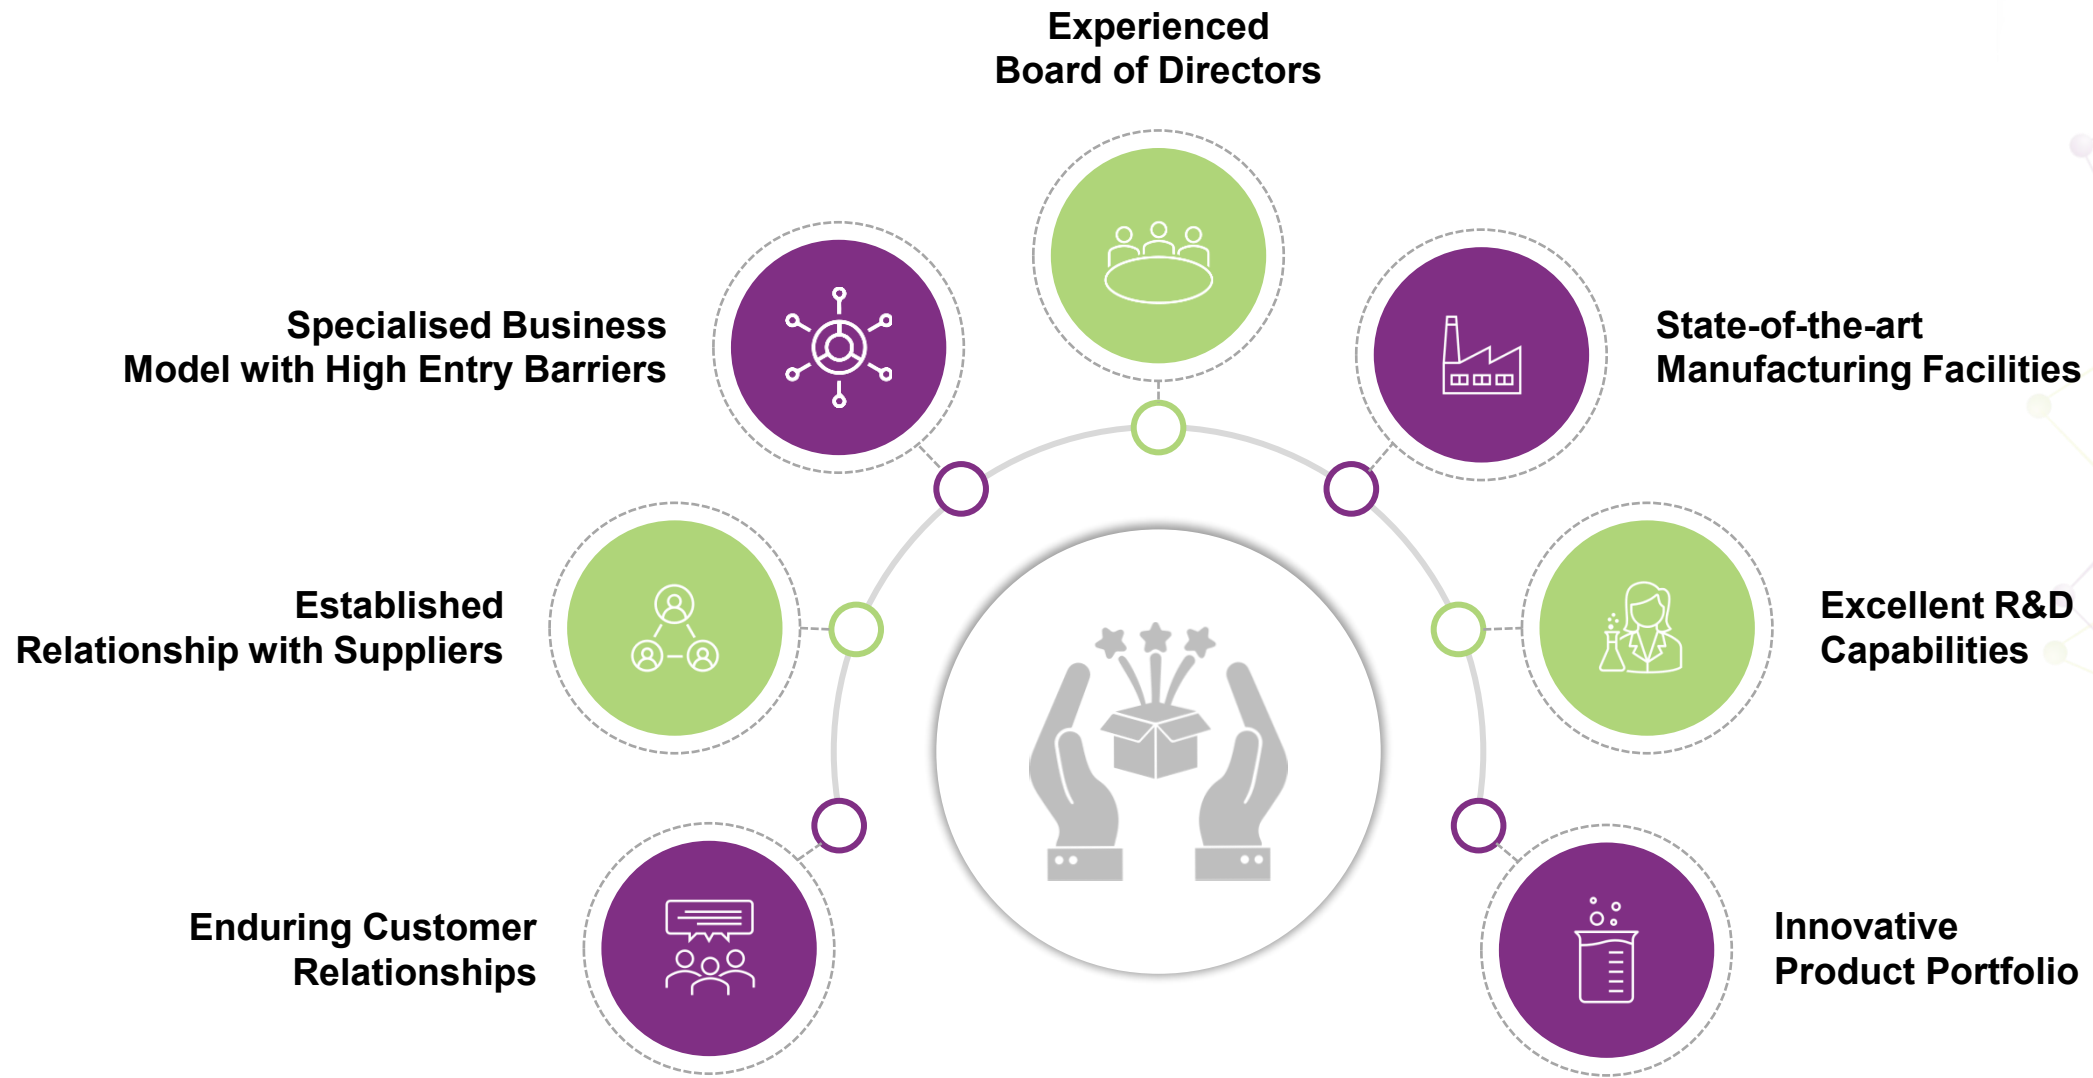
Experienced Board of Directors

Specialised Business Model with High Entry Barriers

State-of-the-art Manufacturing Facilities

Established Relationship with Suppliers

Excellent R&D Capabilities

Enduring Customer Relationships

Innovative Product Portfolio